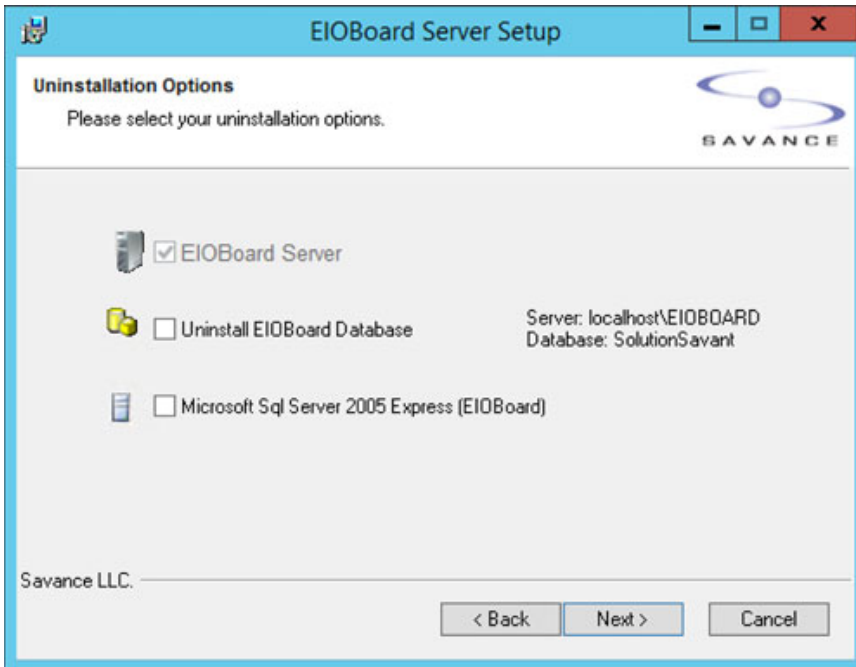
EIOBoard Server Setup

Uninstallation Options

Please select your uninstallation options.

SAVANCE

EIOBoard Server

Uninstall EIOBoard Database

Server: localhost\EIOBOARD
Database: SolutionSavant

Microsoft Sql Server 2005 Express (EIOBoard)

Savance LLC.

< Back

Next >

Cancel